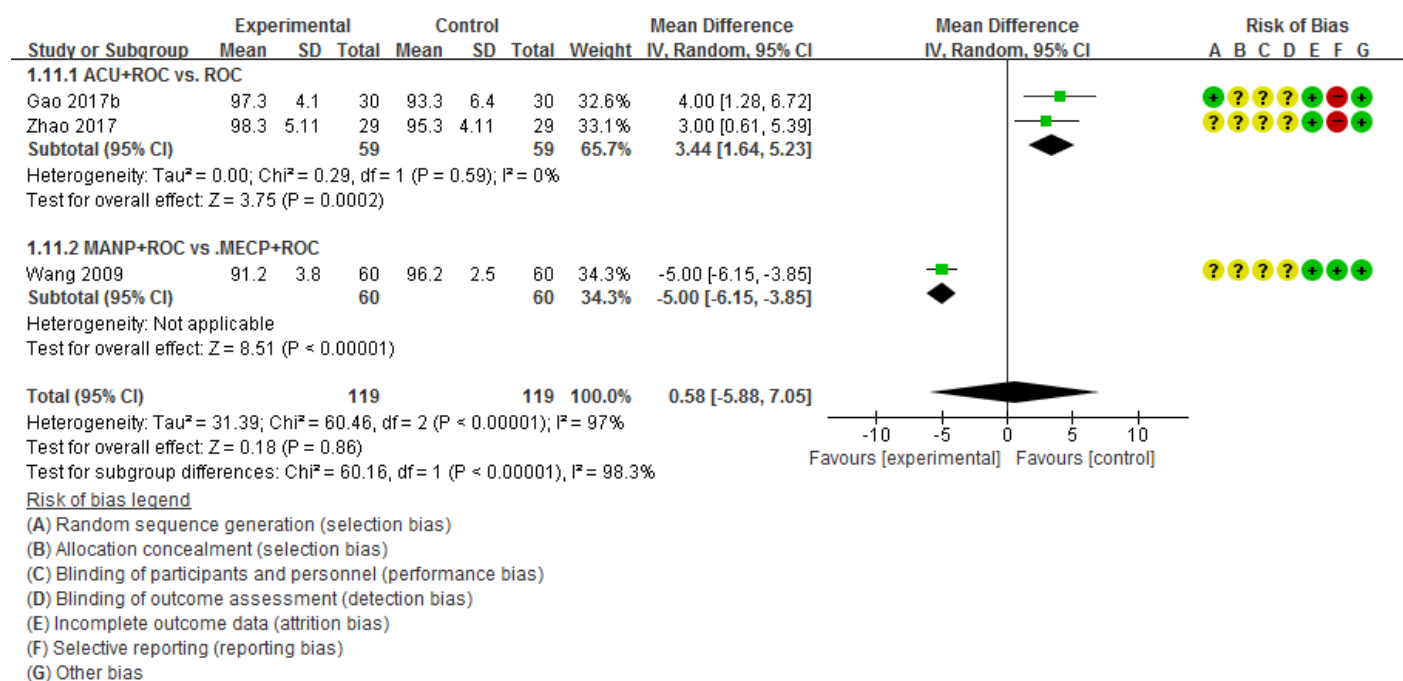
| Study or Subgroup | Experimental Mean | Experimental SD | Experimental Total | Control Mean | Control SD | Control Total | Weight | Mean Difference IV, Random, 95% CI | Mean Difference IV, Random, 95% CI | Risk of Bias A B C D E F G |
|---|---|---|---|---|---|---|---|---|---|---|
| 1.11.1 ACU+ROC vs. ROC | | | | | | | | | | |
| Gao 2017b | 97.3 | 4.1 | 30 | 93.3 | 6.4 | 30 | 32.6% | 4.00 [1.28, 6.72] | | + ? ? ? + − + |
| Zhao 2017 | 98.3 | 5.11 | 29 | 95.3 | 4.11 | 29 | 33.1% | 3.00 [0.61, 5.39] | | ? ? ? ? + − + |
| Subtotal (95% CI) | | | 59 | | | 59 | 65.7% | 3.44 [1.64, 5.23] | | |

Heterogeneity: Tau² = 0.00; Chi² = 0.29, df = 1 (P = 0.59); I² = 0%
Test for overall effect: Z = 3.75 (P = 0.0002)

| Study or Subgroup | Experimental Mean | Experimental SD | Experimental Total | Control Mean | Control SD | Control Total | Weight | Mean Difference IV, Random, 95% CI | Risk of Bias |
|---|---|---|---|---|---|---|---|---|---|
| 1.11.2 MANP+ROC vs .MECP+ROC | | | | | | | | | |
| Wang 2009 | 91.2 | 3.8 | 60 | 96.2 | 2.5 | 60 | 34.3% | -5.00 [-6.15, -3.85] | ? ? ? ? + + + |
| Subtotal (95% CI) | | | 60 | | | 60 | 34.3% | -5.00 [-6.15, -3.85] | |

Heterogeneity: Not applicable
Test for overall effect: Z = 8.51 (P < 0.00001)

Total (95% CI) 119 119 100.0% 0.58 [-5.88, 7.05]
Heterogeneity: Tau² = 31.39; Chi² = 60.46, df = 2 (P < 0.00001); I² = 97%
Test for overall effect: Z = 0.18 (P = 0.86)
Test for subgroup differences: Chi² = 60.16, df = 1 (P < 0.00001), I² = 98.3%

-10 -5 0 5 10
Favours [experimental] Favours [control]

Risk of bias legend
(A) Random sequence generation (selection bias)
(B) Allocation concealment (selection bias)
(C) Blinding of participants and personnel (performance bias)
(D) Blinding of outcome assessment (detection bias)
(E) Incomplete outcome data (attrition bias)
(F) Selective reporting (reporting bias)
(G) Other bias